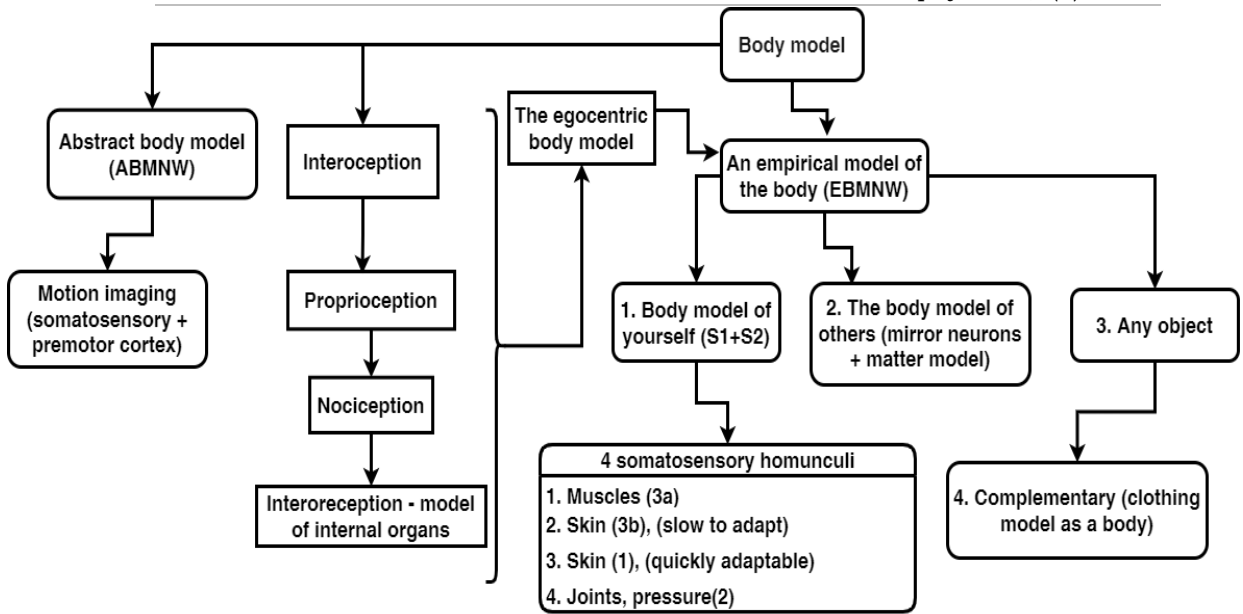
Body model

Abstract body model (ABMNW)

Interoception

The egocentric body model

An empirical model of the body (EBMNW)

Motion imaging (somatosensory + premotor cortex)

Proprioception

1. Body model of yourself (S1+S2)

2. The body model of others (mirror neurons + matter model)

3. Any object

Nociception

Interoreception - model of internal organs

4 somatosensory homunculi

1. Muscles (3a)
2. Skin (3b), (slow to adapt)
3. Skin (1), (quickly adaptable)
4. Joints, pressure(2)

4. Complementary (clothing model as a body)